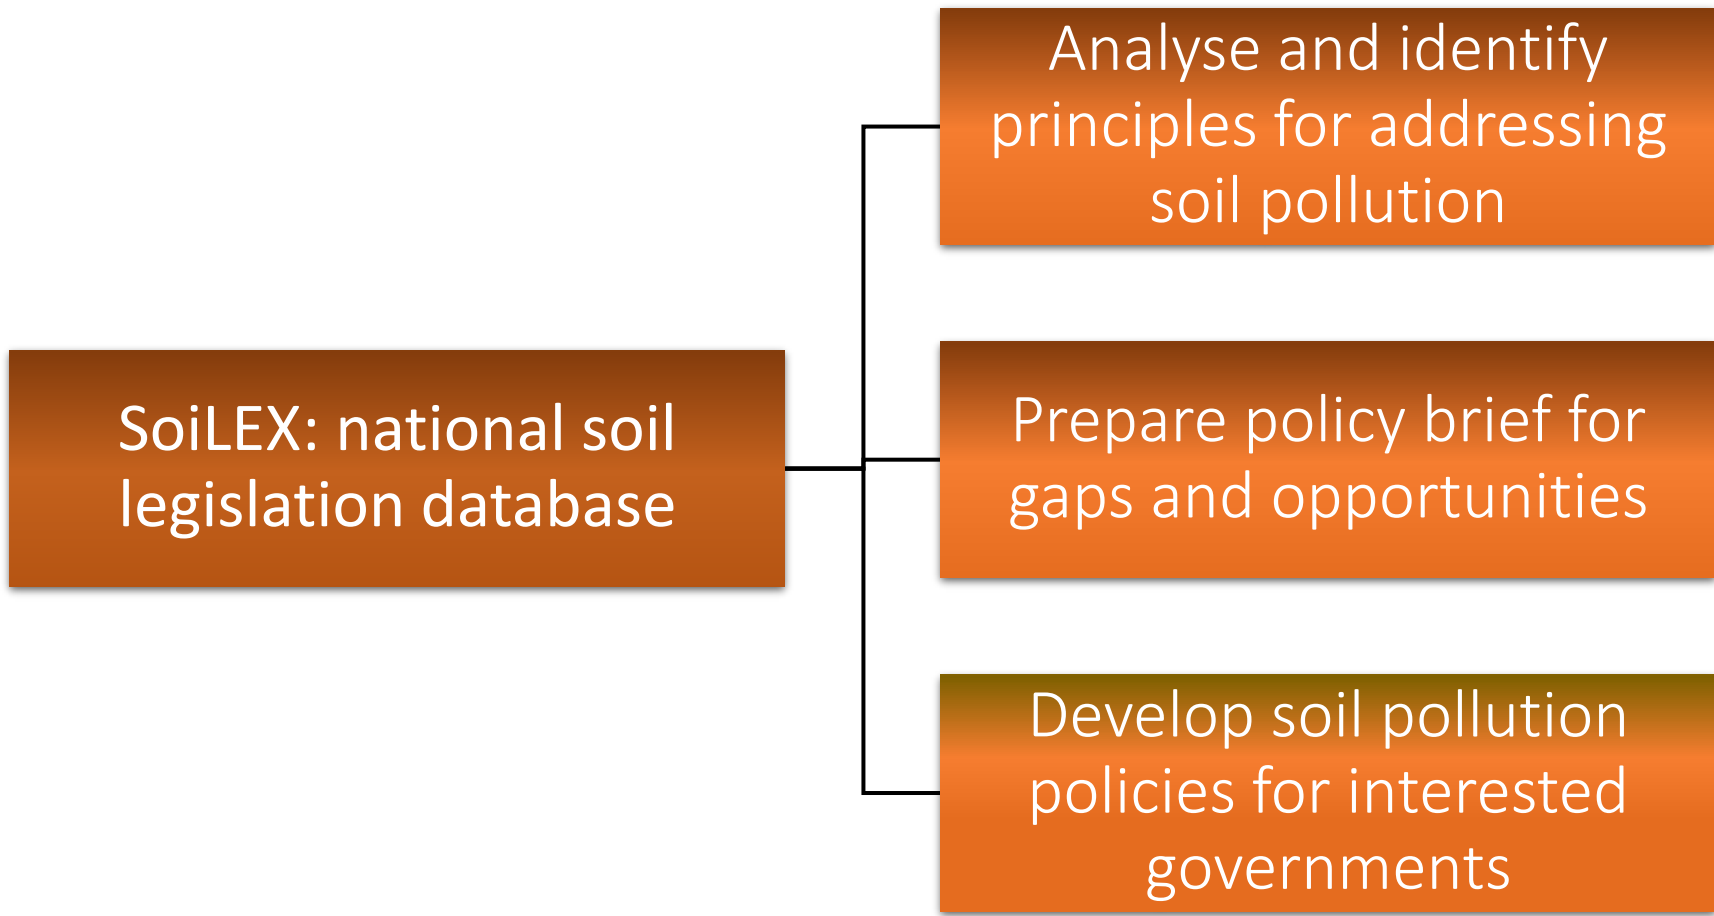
SoiLEX: national soil legislation database

Analyse and identify principles for addressing soil pollution

Prepare policy brief for gaps and opportunities

Develop soil pollution policies for interested governments